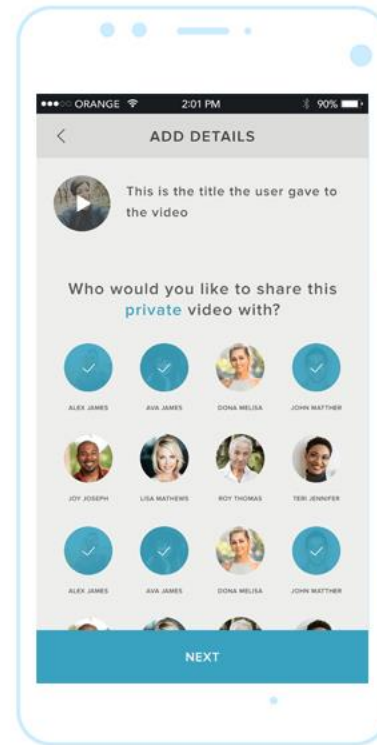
●●●○○ ORANGE 2:01 PM 90%

<

ADD DETAILS

This is the title the user gave to the video

Who would you like to share this private video with?

ALEX JAMES
AVA JAMES
DONA MELISA
JOHN MATTHER

JOY JOSEPH
LISA MATHEWS
ROY THOMAS
TERI JENNIFER

ALEX JAMES
AVA JAMES
DONA MELISA
JOHN MATTHER

NEXT